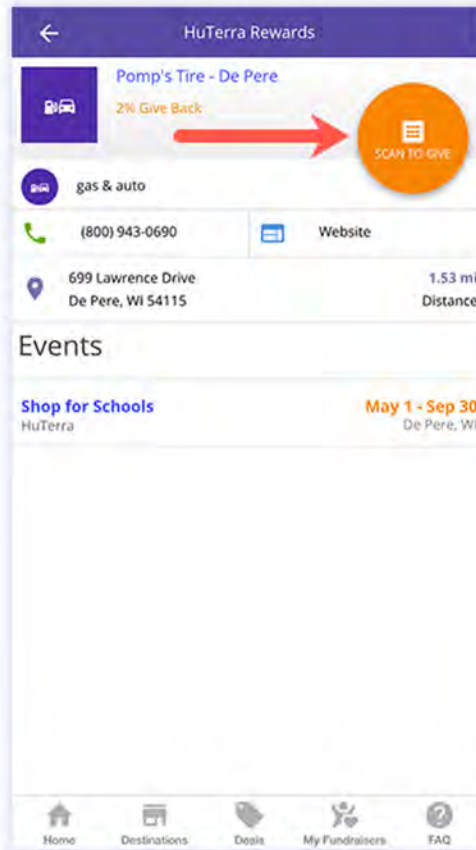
HuTerra Rewards

Pomp's Tire - De Pere
2% Give Back

SCAN TO GIVE

gas & auto

(800) 943-0690

Website

699 Lawrence Drive
De Pere, Wi 54115

1.53 mi
Distance

Events

Shop for Schools
HuTerra

May 1 - Sep 30
De Pere, Wi

Home
Destinations
Deals
My Fundraisers
FAQ